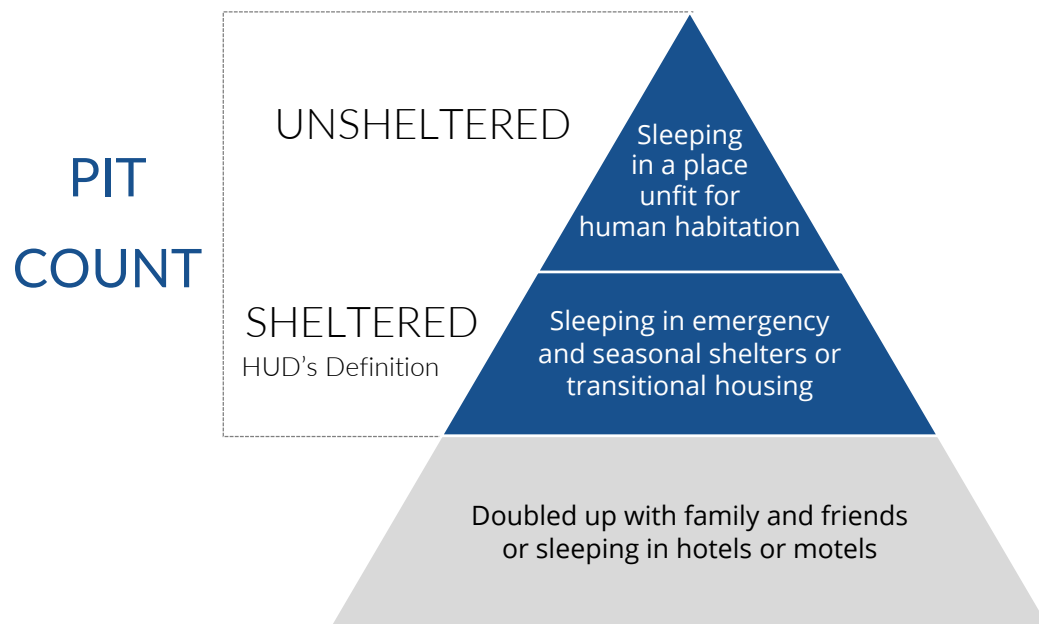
PIT COUNT

UNSHELTERED

Sleeping in a place unfit for human habitation

SHELTERED
HUD’s Definition

Sleeping in emergency and seasonal shelters or transitional housing

Doubled up with family and friends or sleeping in hotels or motels